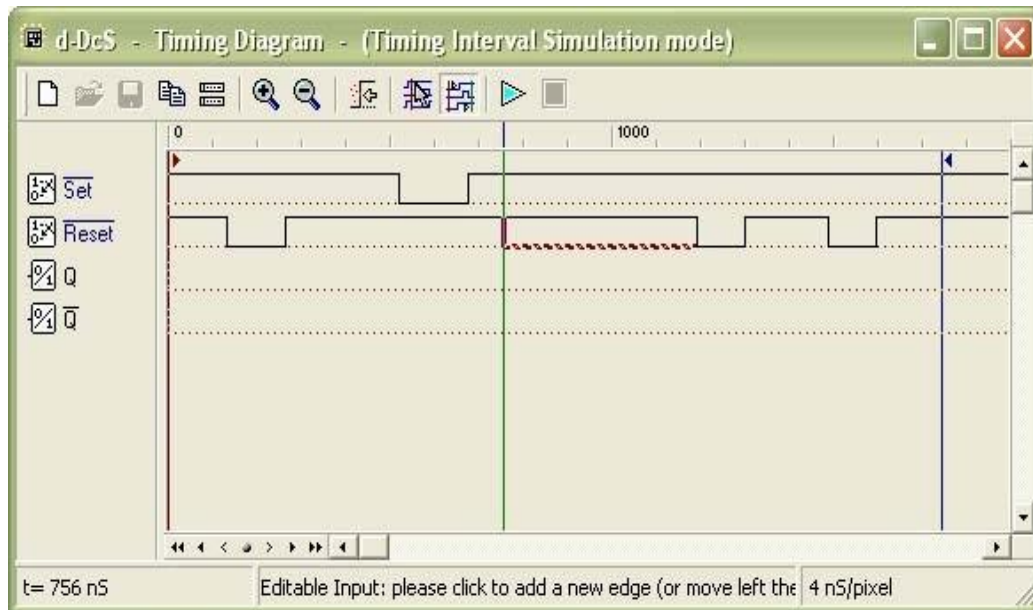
d-DcS - Timing Diagram - (Timing Interval Simulation mode)

0

1000

$\overline{Set}$

$\overline{Reset}$

Q

$\overline{Q}$

t= 756 nS

Editable Input: please click to add a new edge (or move left the

4 nS/pixel